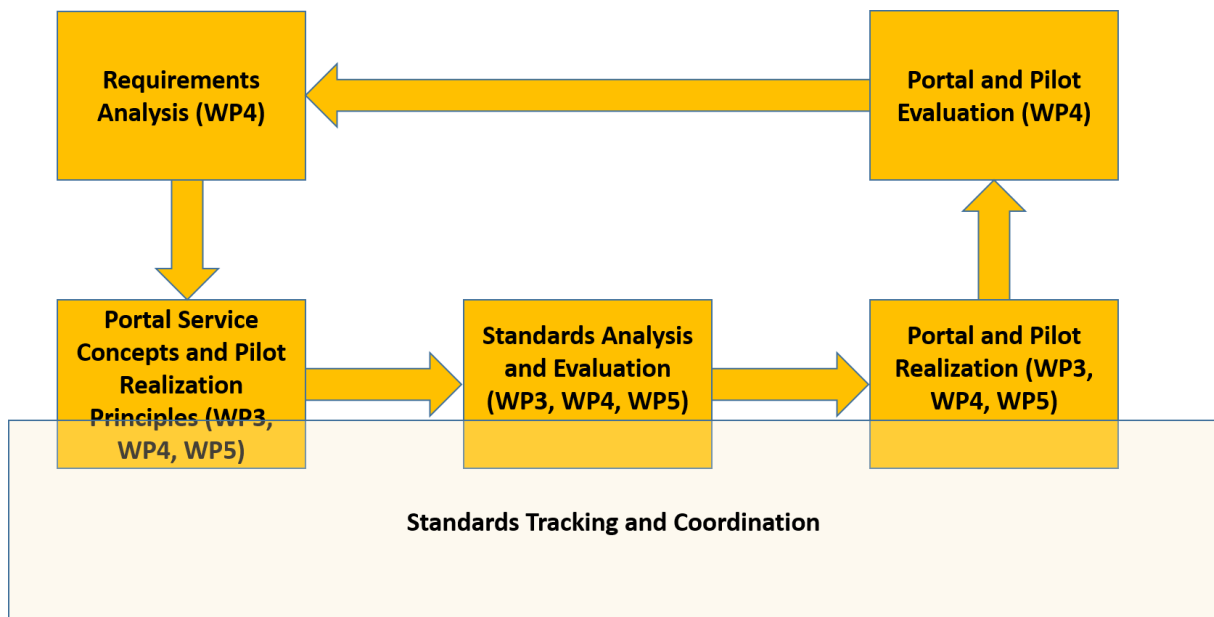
Requirements Analysis (WP4)

Portal and Pilot Evaluation (WP4)

Portal Service Concepts and Pilot Realization Principles (WP3, WP4, WP5)

Standards Analysis and Evaluation (WP3, WP4, WP5)

Portal and Pilot Realization (WP3, WP4, WP5)

Standards Tracking and Coordination